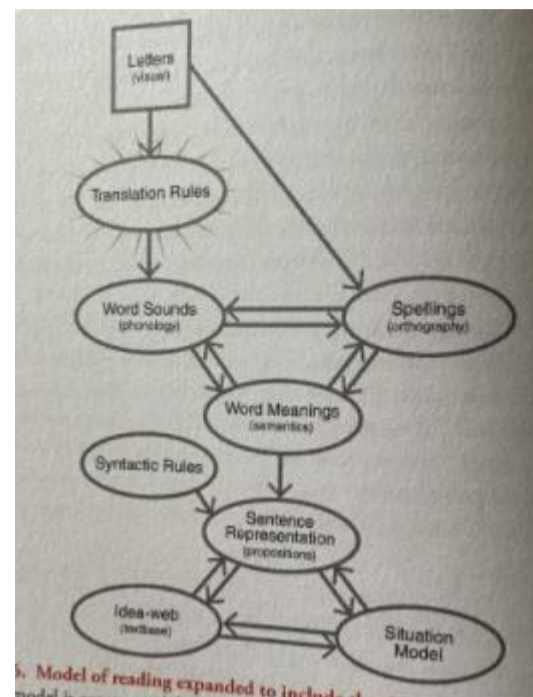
Letters
(visual)

Translation Rules

Word Sounds
(phonology)

Spellings
(orthography)

Word Meanings
(semantics)

Syntactic Rules

Sentence Representation
(propositions)

Idea-web
(textbase)

Situation Model

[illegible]. Model of reading expanded to include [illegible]
model i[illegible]